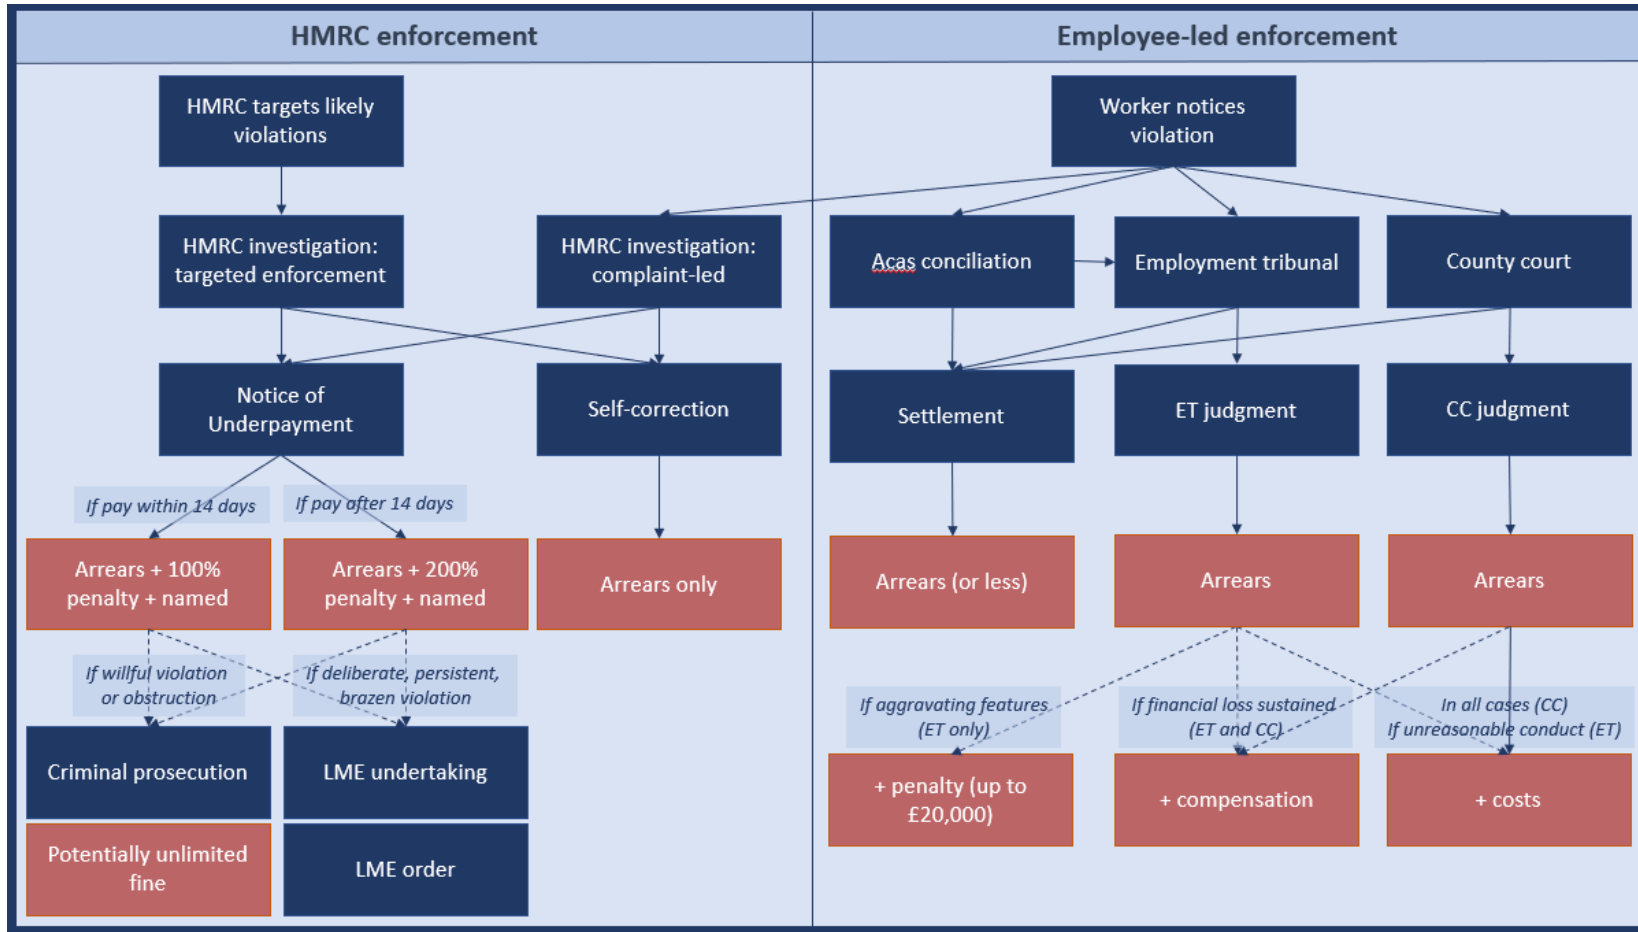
HMRC enforcement

HMRC targets likely violations

HMRC investigation: targeted enforcement

HMRC investigation: complaint-led

Notice of Underpayment

Self-correction

If pay within 14 days

If pay after 14 days

Arrears + 100% penalty + named

Arrears + 200% penalty + named

Arrears only

If willful violation or obstruction

If deliberate, persistent, brazen violation

Criminal prosecution

LME undertaking

Potentially unlimited fine

LME order

Employee-led enforcement

Worker notices violation

Acas conciliation

Employment tribunal

County court

Settlement

ET judgment

CC judgment

Arrears (or less)

Arrears

Arrears

If aggravating features (ET only)

If financial loss sustained (ET and CC)

In all cases (CC) If unreasonable conduct (ET)

+ penalty (up to £20,000)

+ compensation

+ costs